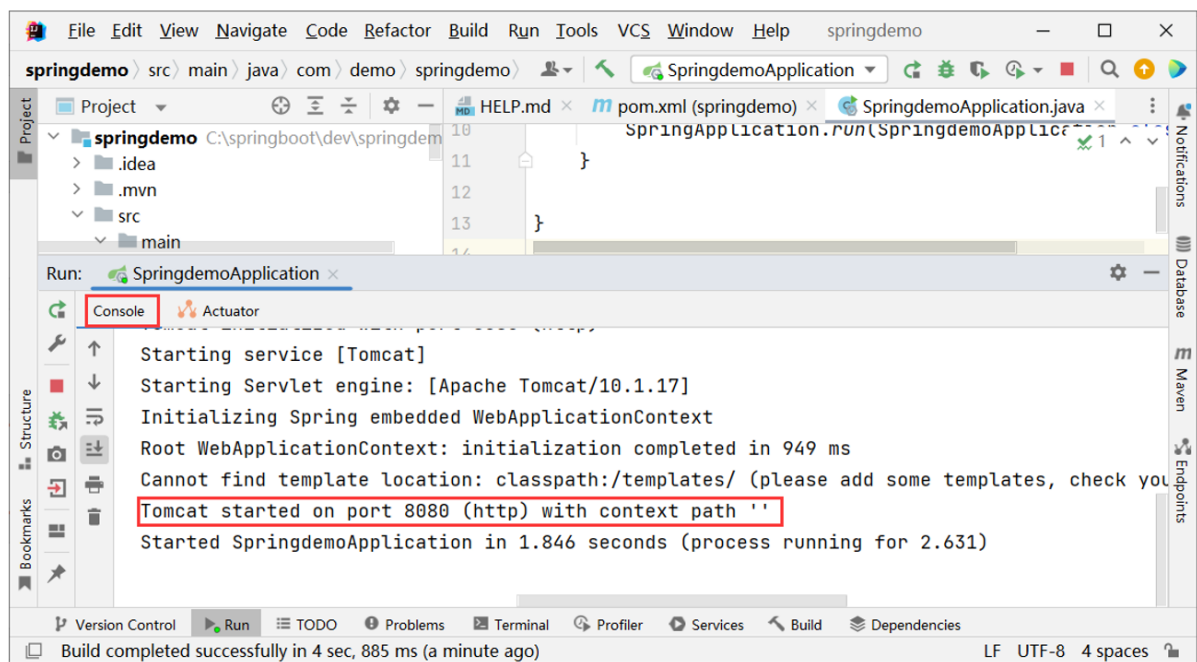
File Edit View Navigate Code Refactor Build Run Tools VCS Window Help springdemo

springdemo src main java com demo springdemo SpringdemoApplication

Project

springdemo C:\springboot\dev\springdem
.idea
.mvn
src
main

HELP.md pom.xml (springdemo) SpringdemoApplication.java

10 SpringApplication.run(SpringdemoApplic
11 }
12
13 }

Run: SpringdemoApplication

Console Actuator

Starting service [Tomcat]
Starting Servlet engine: [Apache Tomcat/10.1.17]
Initializing Spring embedded WebApplicationContext
Root WebApplicationContext: initialization completed in 949 ms
Cannot find template location: classpath:/templates/ (please add some templates, check you
Tomcat started on port 8080 (http) with context path ''
Started SpringdemoApplication in 1.846 seconds (process running for 2.631)

Notifications Database Maven Endpoints Project Structure Bookmarks

Version Control Run TODO Problems Terminal Profiler Services Build Dependencies

Build completed successfully in 4 sec, 885 ms (a minute ago) LF UTF-8 4 spaces